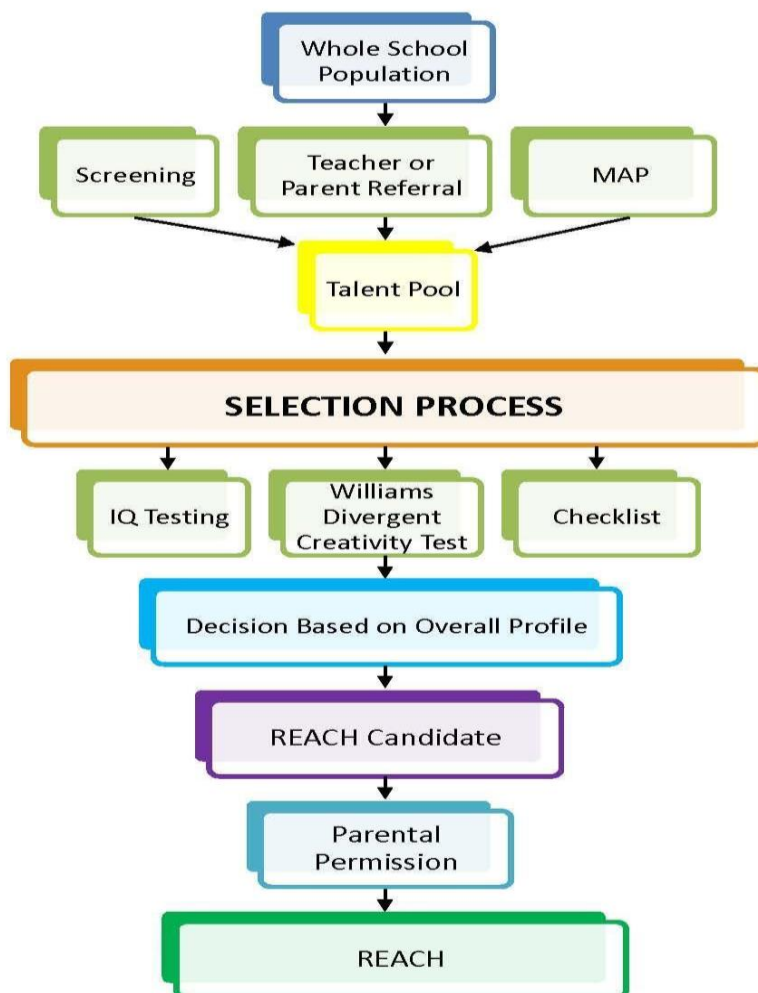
Whole School Population

Screening

Teacher or Parent Referral

MAP

Talent Pool

SELECTION PROCESS

IQ Testing

Williams Divergent Creativity Test

Checklist

Decision Based on Overall Profile

REACH Candidate

Parental Permission

REACH